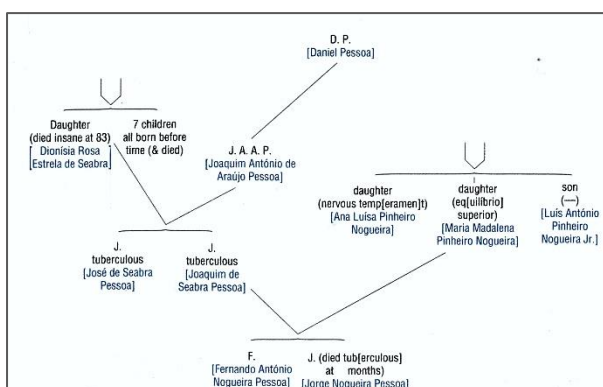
D. P.
[Daniel Pessoa]

Daughter (died insane at 83)
[Dionísia Rosa Estrela de Seabra]

7 children all born before time (& died)

J. A. A. P.
[Joaquim António de Araújo Pessoa]

daughter (nervous temp[eramen]t)
[Ana Luísa Pinheiro Nogueira]

daughter (eq[uilíbrio] superior)
[Maria Madalena Pinheiro Nogueira]

son
(—)
[Luís António Pinheiro Nogueira Jr.]

J.
tuberculous
[José de Seabra Pessoa]

J.
tuberculous
[Joaquim de Seabra Pessoa]

F.
[Fernando António Nogueira Pessoa]

J. (died tub[erculous] at months)
[Jorge Nogueira Pessoa]